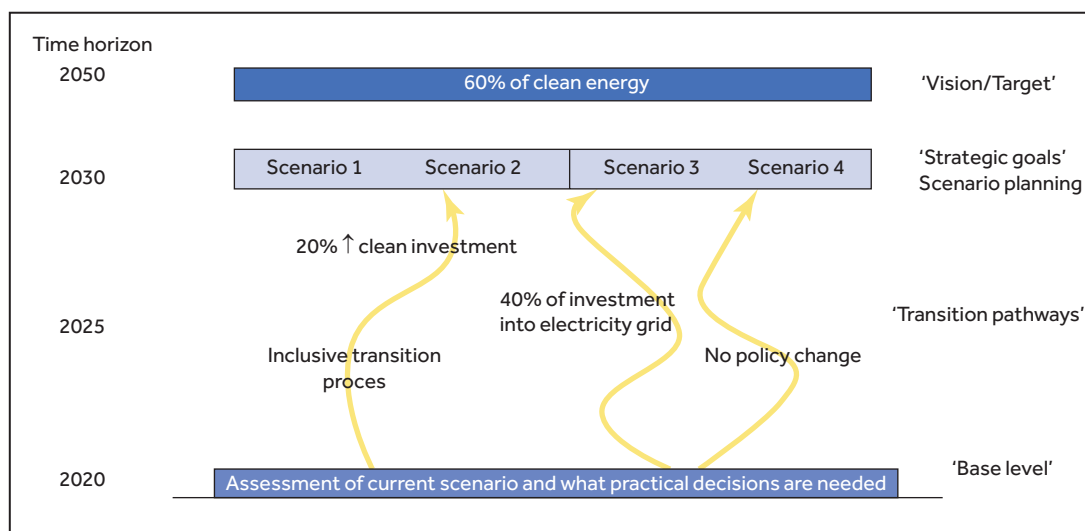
Time horizon

2050

60% of clean energy

'Vision/Target'

2030

Scenario 1 Scenario 2 Scenario 3 Scenario 4

'Strategic goals' Scenario planning

20% ↑ clean investment

40% of investment into electricity grid

2025

'Transition pathways'

Inclusive transition proces

No policy change

2020

Assessment of current scenario and what practical decisions are needed

'Base level'